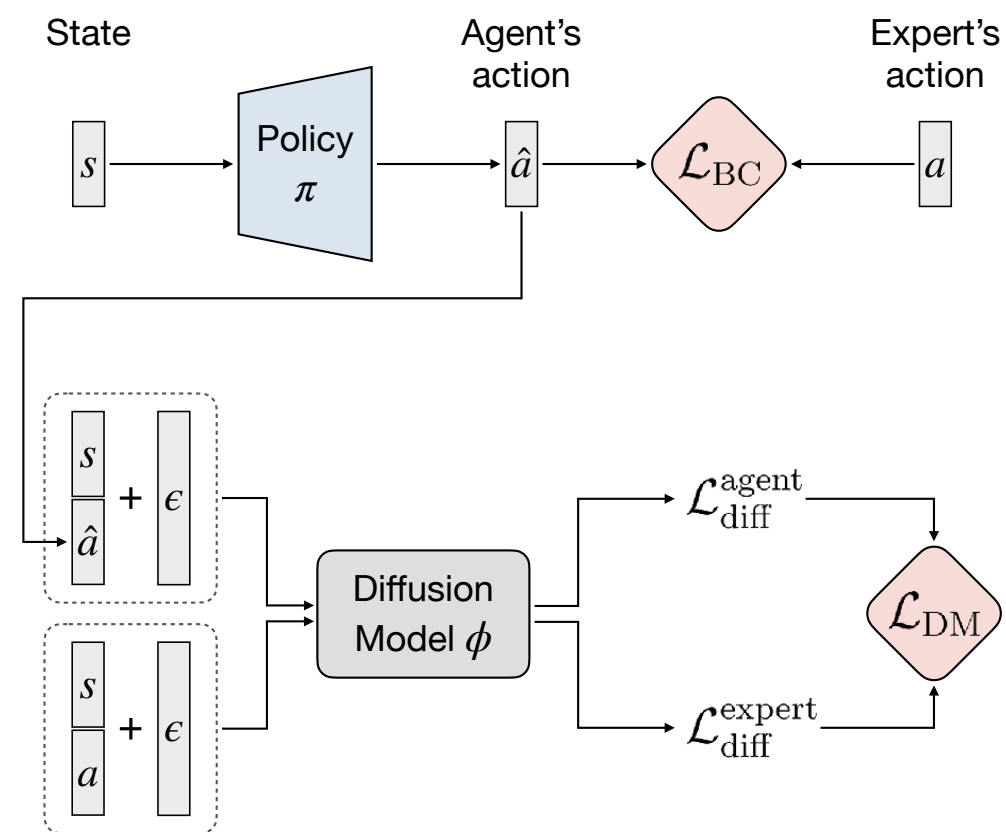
State

Agent's action

Expert's action

$s$

Policy $\pi$

$\hat{a}$

$\mathcal{L}_{\mathrm{BC}}$

$a$

$s$

$\hat{a}$

+

$\epsilon$

Diffusion Model $\phi$

$\mathcal{L}_{\mathrm{diff}}^{\mathrm{agent}}$

$\mathcal{L}_{\mathrm{DM}}$

$s$

$a$

+

$\epsilon$

$\mathcal{L}_{\mathrm{diff}}^{\mathrm{expert}}$